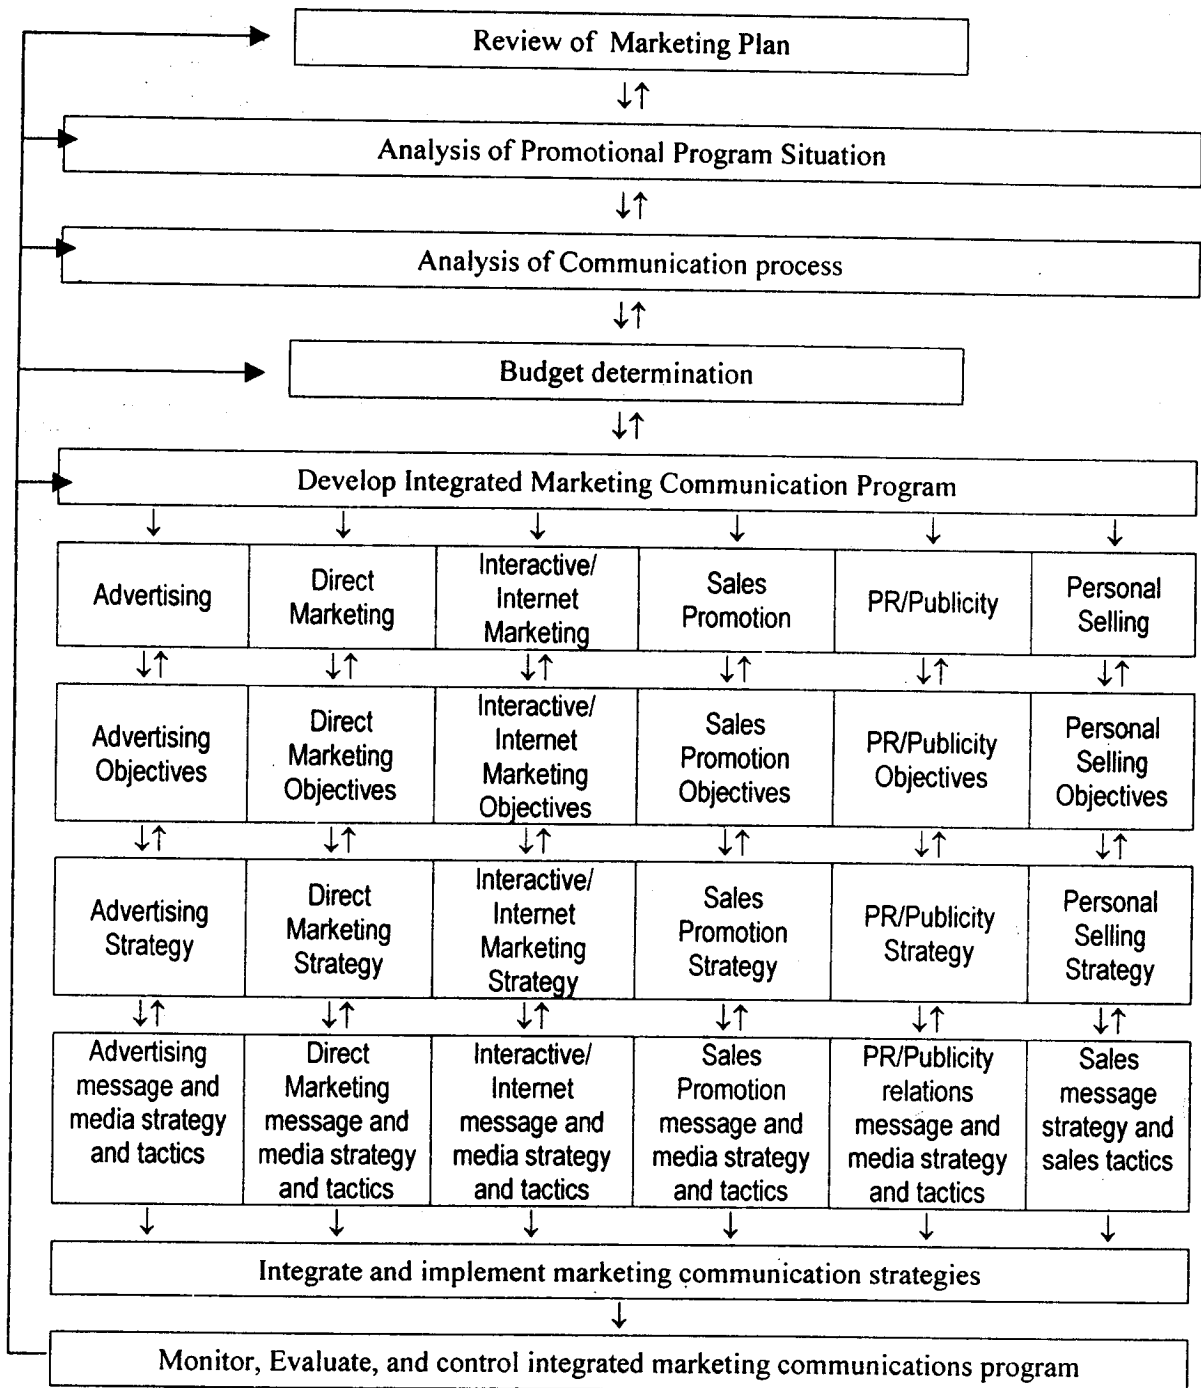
Review of Marketing Plan

Analysis of Promotional Program Situation

Analysis of Communication process

Budget determination

Develop Integrated Marketing Communication Program

| Advertising | Direct Marketing | Interactive/ Internet Marketing | Sales Promotion | PR/Publicity | Personal Selling |
|---|---|---|---|---|---|
| Advertising Objectives | Direct Marketing Objectives | Interactive/ Internet Marketing Objectives | Sales Promotion Objectives | PR/Publicity Objectives | Personal Selling Objectives |
| Advertising Strategy | Direct Marketing Strategy | Interactive/ Internet Marketing Strategy | Sales Promotion Strategy | PR/Publicity Strategy | Personal Selling Strategy |
| Advertising message and media strategy and tactics | Direct Marketing message and media strategy and tactics | Interactive/ Internet message and media strategy and tactics | Sales Promotion message and media strategy and tactics | PR/Publicity relations message and media strategy and tactics | Sales message strategy and sales tactics |

Integrate and implement marketing communication strategies

Monitor, Evaluate, and control integrated marketing communications program